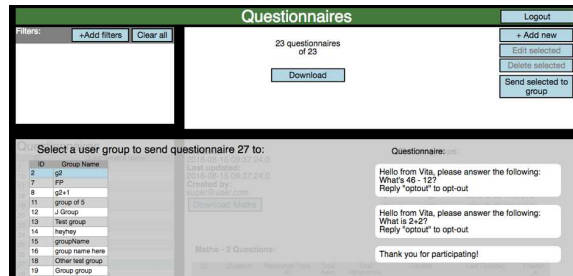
Questionnaires

Logout

Filters:

+Add filters

Clear all

23 questionnaires of 23

Download

+ Add new

Edit selected

Delete selected

Send selected to group

Select a user group to send questionnaire 27 to:

| ID | Group Name |
|---|---|
| 2 | g2 |
| 7 | FP |
| 8 | g2+1 |
| 11 | group of 5 |
| 12 | J Group |
| 13 | Test group |
| 14 | heyhey |
| 15 | groupName |
| 16 | group name here |
| 18 | Other test group |
| 19 | Group group |

2015-06-15 09:27:24.0
Last updated:
2015-06-15 09:27:24.0
Created by:
super@user.com

Download Maths

Maths - 3 Questions:

Questionnaire:

Hello from Vita, please answer the following:
What's 46 - 12?
Reply "optout" to opt-out

Hello from Vita, please answer the following:
What is 2+2?
Reply "optout" to opt-out

Thank you for participating!